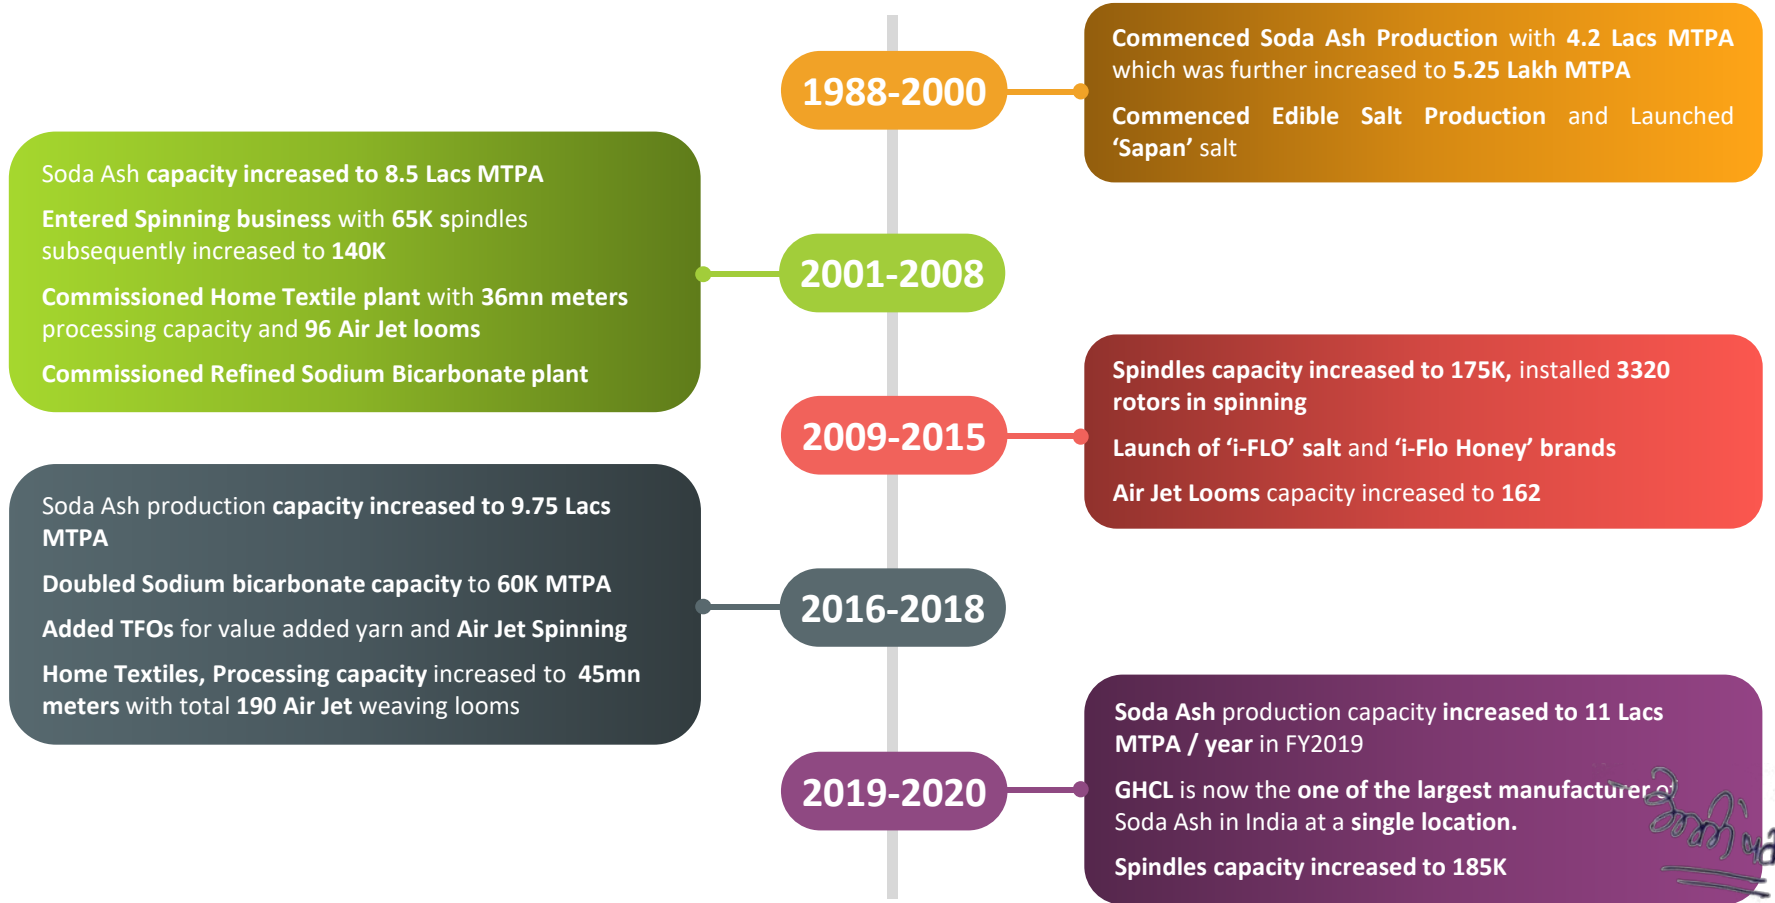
1988-2000

Commenced Soda Ash Production with 4.2 Lacs MTPA which was further increased to 5.25 Lakh MTPA

Commenced Edible Salt Production and Launched 'Sapan' salt

2001-2008

Soda Ash capacity increased to 8.5 Lacs MTPA

Entered Spinning business with 65K spindles subsequently increased to 140K

Commissioned Home Textile plant with 36mn meters processing capacity and 96 Air Jet looms

Commissioned Refined Sodium Bicarbonate plant

2009-2015

Spindles capacity increased to 175K, installed 3320 rotors in spinning

Launch of 'i-FLO' salt and 'i-Flo Honey' brands

Air Jet Looms capacity increased to 162

2016-2018

Soda Ash production capacity increased to 9.75 Lacs MTPA

Doubled Sodium bicarbonate capacity to 60K MTPA

Added TFOs for value added yarn and Air Jet Spinning

Home Textiles, Processing capacity increased to 45mn meters with total 190 Air Jet weaving looms

2019-2020

Soda Ash production capacity increased to 11 Lacs MTPA / year in FY2019

GHCL is now the one of the largest manufacturer of Soda Ash in India at a single location.

Spindles capacity increased to 185K

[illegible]